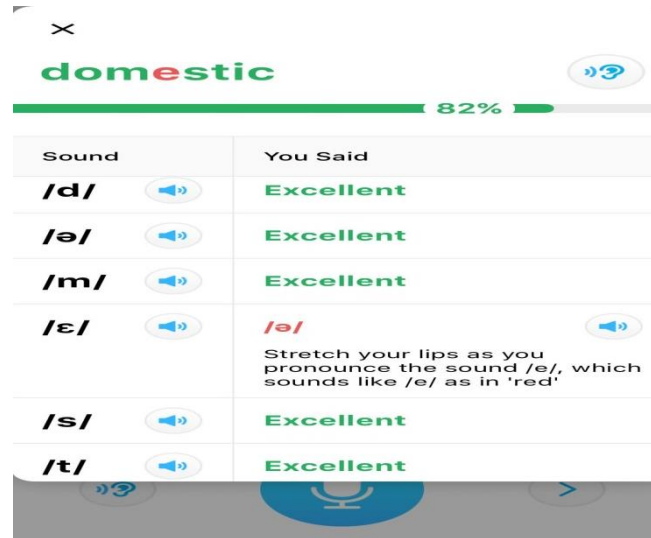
×

domestic

82%

| Sound | You Said |
|---|---|
| /d/ | Excellent |
| /ə/ | Excellent |
| /m/ | Excellent |
| /ɛ/ | /ə/ Stretch your lips as you pronounce the sound /e/, which sounds like /e/ as in 'red' |
| /s/ | Excellent |
| /t/ | Excellent |

>